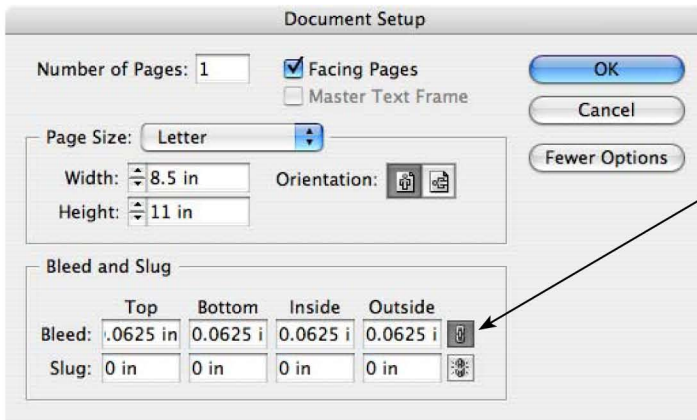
Document Setup

Number of Pages: 1

Facing Pages

Master Text Frame

OK

Cancel

Fewer Options

Page Size: Letter

Width: 8.5 in

Height: 11 in

Orientation:

Bleed and Slug

| | Top | Bottom | Inside | Outside |
|---|---|---|---|---|
| Bleed: | .0625 in | 0.0625 i | 0.0625 i | 0.0625 i |
| Slug: | 0 in | 0 in | 0 in | 0 in |